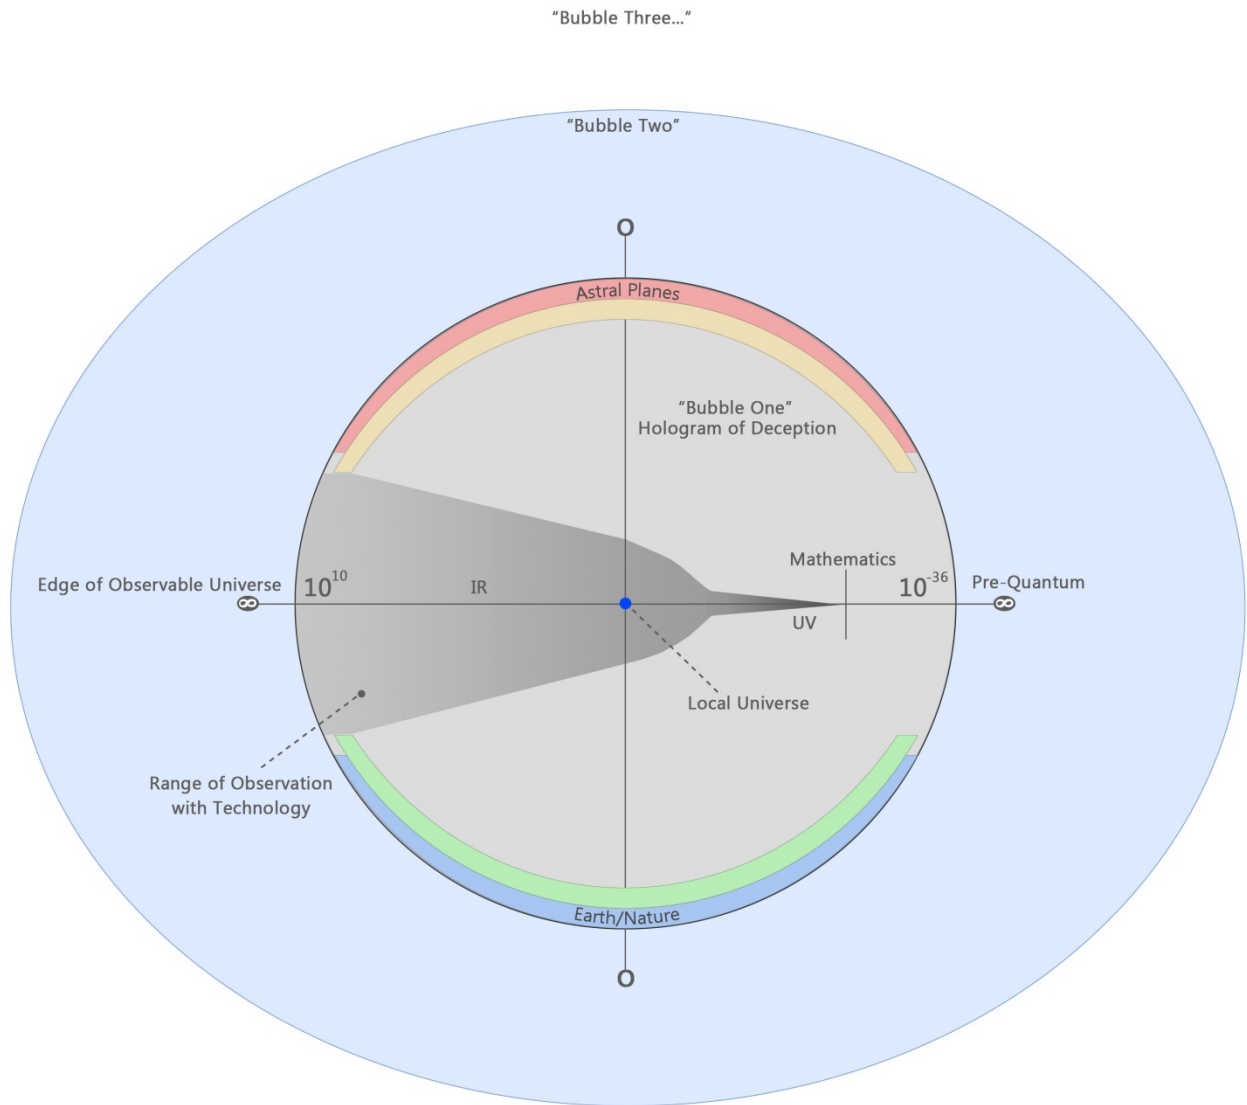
“Bubble Three...”

“Bubble Two”

O

Astral Planes

“Bubble One”
Hologram of Deception

Edge of Observable Universe $10^{10}$ IR

Mathematics

$10^{-36}$ Pre-Quantum

∞ ∞

UV

Local Universe

Range of Observation with Technology

Earth/Nature

O